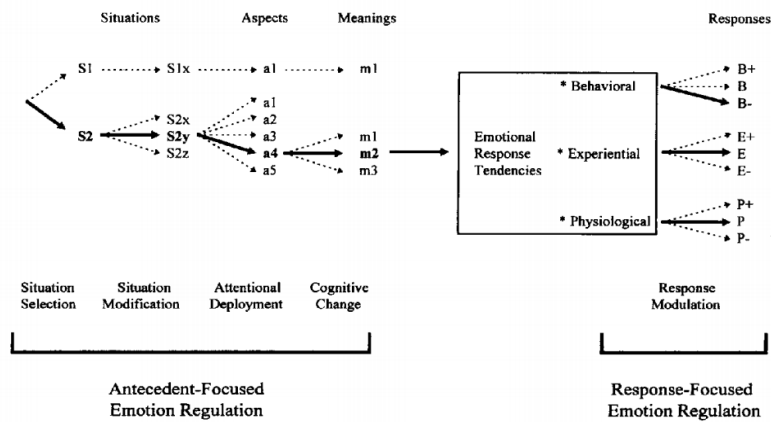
Situations

Aspects

Meanings

Responses

S1

S1x

a1

m1

S2

S2x

S2y

S2z

a1

a2

a3

a4

a5

m1

m2

m3

Emotional Response Tendencies

* Behavioral

* Experiential

* Physiological

B+

B

B-

E+

E

E-

P+

P

P-

Situation Selection

Situation Modification

Attentional Deployment

Cognitive Change

Response Modulation

Antecedent-Focused Emotion Regulation

Response-Focused Emotion Regulation